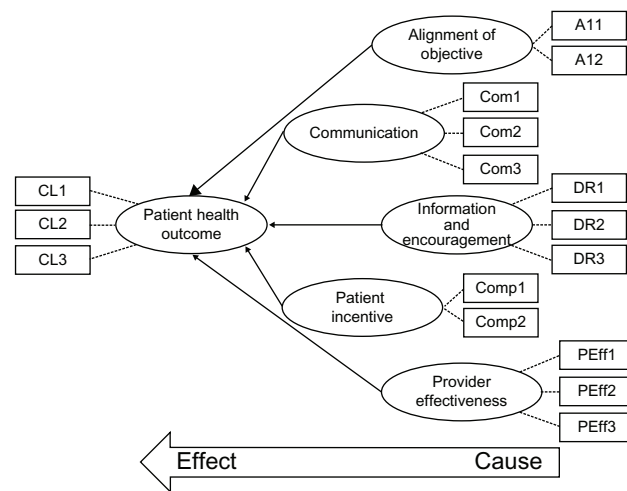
Alignment of objective

A11

A12

Communication

Com1

Com2

Com3

CL1

CL2

CL3

Patient health outcome

Information and encouragement

DR1

DR2

DR3

Patient incentive

Comp1

Comp2

Provider effectiveness

PEff1

PEff2

PEff3

Effect

Cause